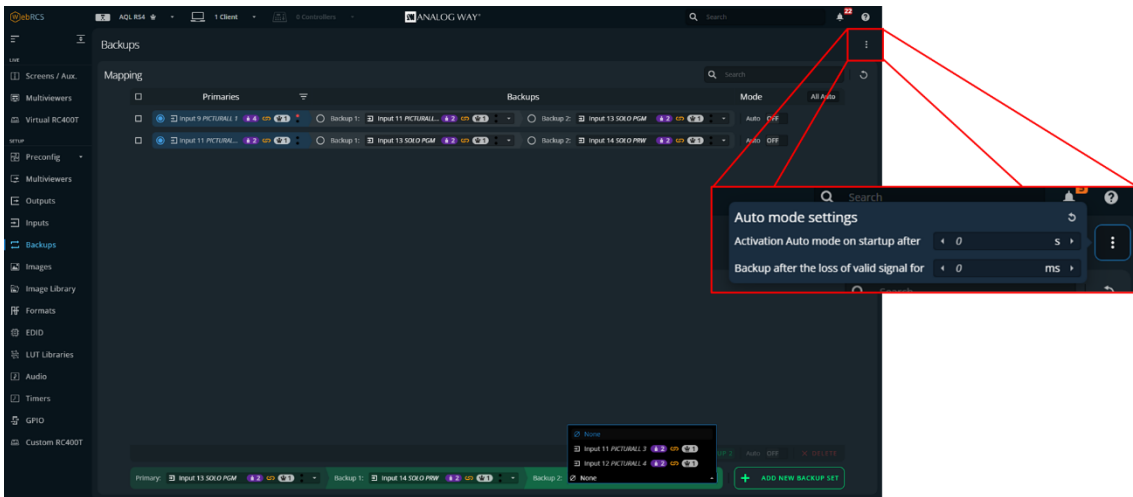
WebRCS AQL RS4 1 Client 0 Controllers ANALOG WAY Search 22

LIVE
Screens / Aux.
Multiviewers
Virtual RC400T
SETUP
Preconfig
Multiviewers
Outputs
Inputs
Backups
Images
Image Library
Formats
EDID
LUT Libraries
Audio
Timers
GPIO
Custom RC400T

Backups

Mapping Search

| | Primaries | Backups | Mode | All Auto |
|---|---|---|---|---|
| | Input 9 PICTURALL 1 4 1 | Backup 1: Input 11 PICTURALL... 2 1 · Backup 2: Input 13 SOLO PGM 2 1 | Auto OFF | |
| | Input 11 PICTURAL... 2 1 | Backup 1: Input 13 SOLO PGM 2 1 · Backup 2: Input 14 SOLO PRW 2 1 | Auto OFF | |

None
Input 11 PICTURALL 3 2 1
Input 12 PICTURALL 4 2 1

P 2 Auto OFF DELETE

Primary: Input 13 SOLO PGM 2 1 Backup 1: Input 14 SOLO PRW 2 1 Backup 2: None

ADD NEW BACKUP SET

Search

Auto mode settings
Activation Auto mode on startup after 0 s
Backup after the loss of valid signal for 0 ms

Search